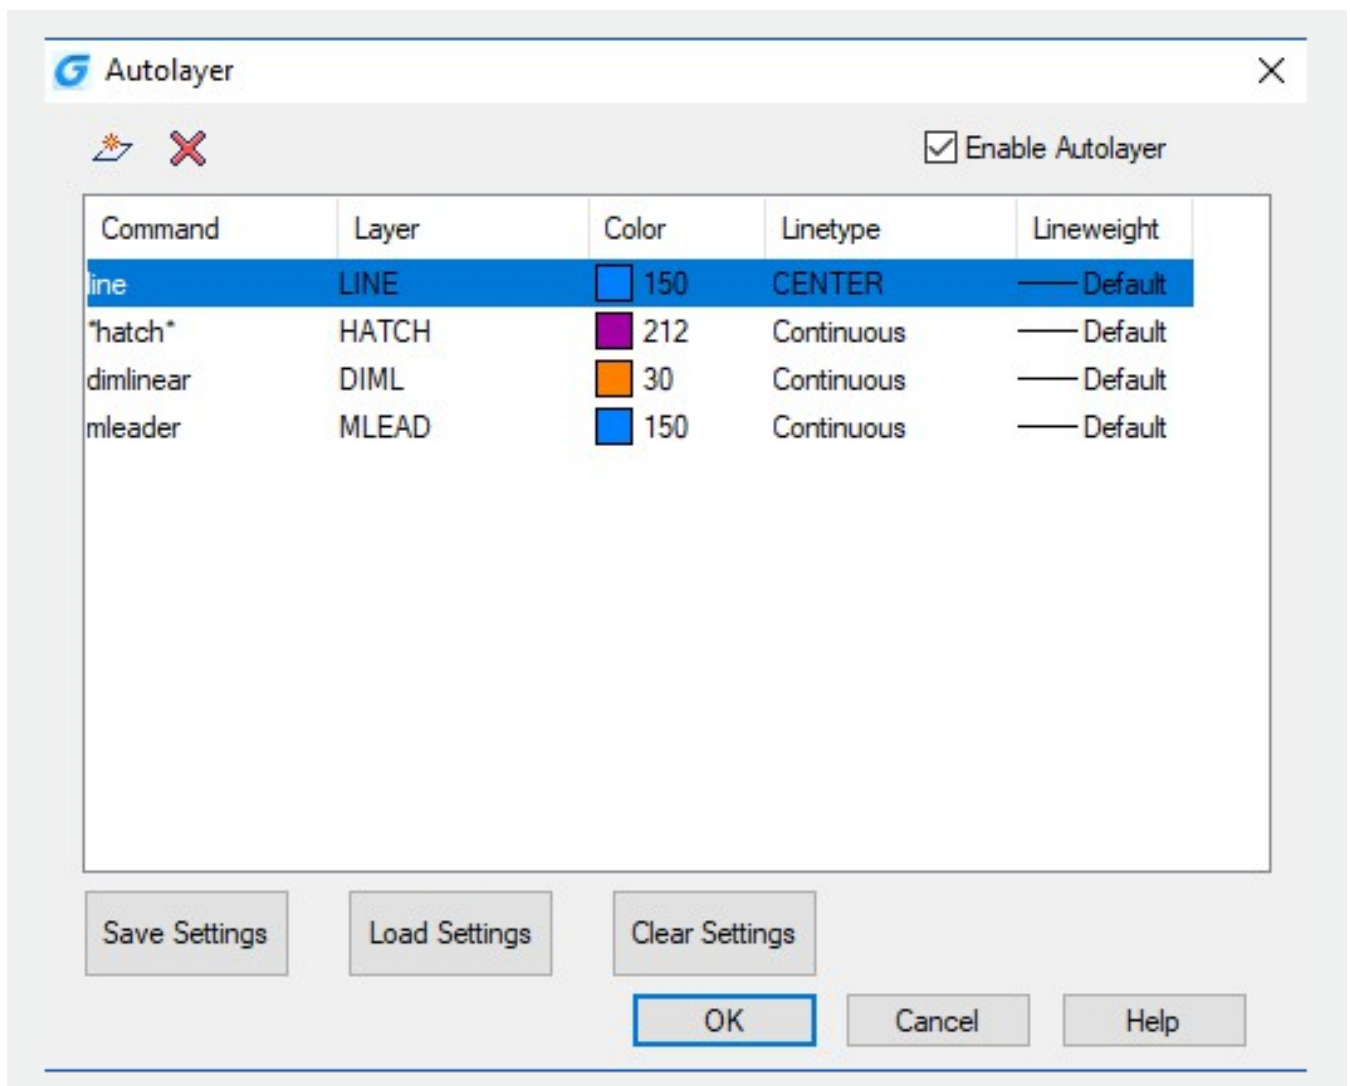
Autolayer

Enable Autolayer

| Command | Layer | Color | Linetype | Lineweight |
|---|---|---|---|---|
| line | LINE | 150 | CENTER | Default |
| *hatch* | HATCH | 212 | Continuous | Default |
| dimlinear | DIML | 30 | Continuous | Default |
| mleader | MLEAD | 150 | Continuous | Default |

Save Settings
Load Settings
Clear Settings
OK
Cancel
Help